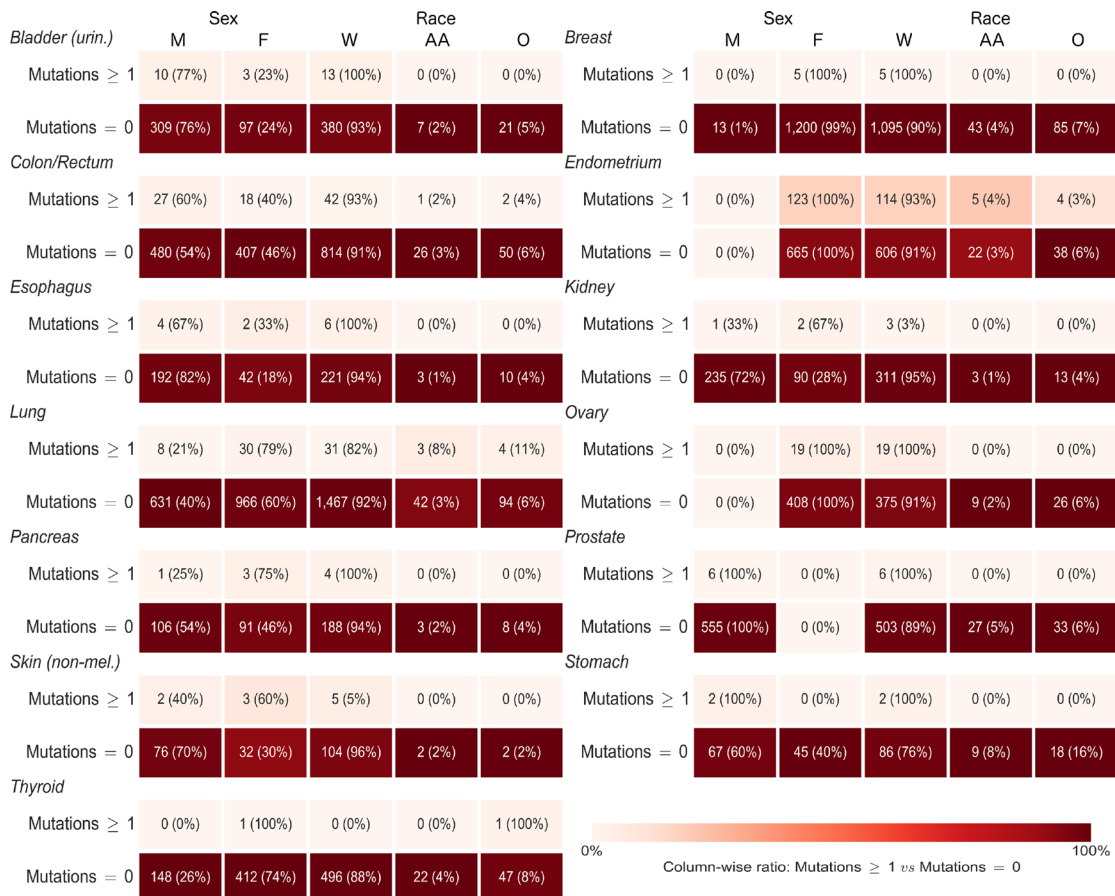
Bladder (urin.)

| | Sex: M | Sex: F | Race: W | Race: AA | Race: O |
|---|---|---|---|---|---|
| Mutations $\geq 1$ | 10 (77%) | 3 (23%) | 13 (100%) | 0 (0%) | 0 (0%) |
| Mutations $= 0$ | 309 (76%) | 97 (24%) | 380 (93%) | 7 (2%) | 21 (5%) |

Colon/Rectum

| | M | F | W | AA | O |
|---|---|---|---|---|---|
| Mutations $\geq 1$ | 27 (60%) | 18 (40%) | 42 (93%) | 1 (2%) | 2 (4%) |
| Mutations $= 0$ | 480 (54%) | 407 (46%) | 814 (91%) | 26 (3%) | 50 (6%) |

Esophagus

| | M | F | W | AA | O |
|---|---|---|---|---|---|
| Mutations $\geq 1$ | 4 (67%) | 2 (33%) | 6 (100%) | 0 (0%) | 0 (0%) |
| Mutations $= 0$ | 192 (82%) | 42 (18%) | 221 (94%) | 3 (1%) | 10 (4%) |

Lung

| | M | F | W | AA | O |
|---|---|---|---|---|---|
| Mutations $\geq 1$ | 8 (21%) | 30 (79%) | 31 (82%) | 3 (8%) | 4 (11%) |
| Mutations $= 0$ | 631 (40%) | 966 (60%) | 1,467 (92%) | 42 (3%) | 94 (6%) |

Pancreas

| | M | F | W | AA | O |
|---|---|---|---|---|---|
| Mutations $\geq 1$ | 1 (25%) | 3 (75%) | 4 (100%) | 0 (0%) | 0 (0%) |
| Mutations $= 0$ | 106 (54%) | 91 (46%) | 188 (94%) | 3 (2%) | 8 (4%) |

Skin (non-mel.)

| | M | F | W | AA | O |
|---|---|---|---|---|---|
| Mutations $\geq 1$ | 2 (40%) | 3 (60%) | 5 (5%) | 0 (0%) | 0 (0%) |
| Mutations $= 0$ | 76 (70%) | 32 (30%) | 104 (96%) | 2 (2%) | 2 (2%) |

Thyroid

| | M | F | W | AA | O |
|---|---|---|---|---|---|
| Mutations $\geq 1$ | 0 (0%) | 1 (100%) | 0 (0%) | 0 (0%) | 1 (100%) |
| Mutations $= 0$ | 148 (26%) | 412 (74%) | 496 (88%) | 22 (4%) | 47 (8%) |

Breast

| | Sex: M | Sex: F | Race: W | Race: AA | Race: O |
|---|---|---|---|---|---|
| Mutations $\geq 1$ | 0 (0%) | 5 (100%) | 5 (100%) | 0 (0%) | 0 (0%) |
| Mutations $= 0$ | 13 (1%) | 1,200 (99%) | 1,095 (90%) | 43 (4%) | 85 (7%) |

Endometrium

| | M | F | W | AA | O |
|---|---|---|---|---|---|
| Mutations $\geq 1$ | 0 (0%) | 123 (100%) | 114 (93%) | 5 (4%) | 4 (3%) |
| Mutations $= 0$ | 0 (0%) | 665 (100%) | 606 (91%) | 22 (3%) | 38 (6%) |

Kidney

| | M | F | W | AA | O |
|---|---|---|---|---|---|
| Mutations $\geq 1$ | 1 (33%) | 2 (67%) | 3 (3%) | 0 (0%) | 0 (0%) |
| Mutations $= 0$ | 235 (72%) | 90 (28%) | 311 (95%) | 3 (1%) | 13 (4%) |

Ovary

| | M | F | W | AA | O |
|---|---|---|---|---|---|
| Mutations $\geq 1$ | 0 (0%) | 19 (100%) | 19 (100%) | 0 (0%) | 0 (0%) |
| Mutations $= 0$ | 0 (0%) | 408 (100%) | 375 (91%) | 9 (2%) | 26 (6%) |

Prostate

| | M | F | W | AA | O |
|---|---|---|---|---|---|
| Mutations $\geq 1$ | 6 (100%) | 0 (0%) | 6 (100%) | 0 (0%) | 0 (0%) |
| Mutations $= 0$ | 555 (100%) | 0 (0%) | 503 (89%) | 27 (5%) | 33 (6%) |

Stomach

| | M | F | W | AA | O |
|---|---|---|---|---|---|
| Mutations $\geq 1$ | 2 (100%) | 0 (0%) | 2 (100%) | 0 (0%) | 0 (0%) |
| Mutations $= 0$ | 67 (60%) | 45 (40%) | 86 (76%) | 9 (8%) | 18 (16%) |

0%
100%
Column-wise ratio: Mutations $\geq 1$ $vs$ Mutations $= 0$